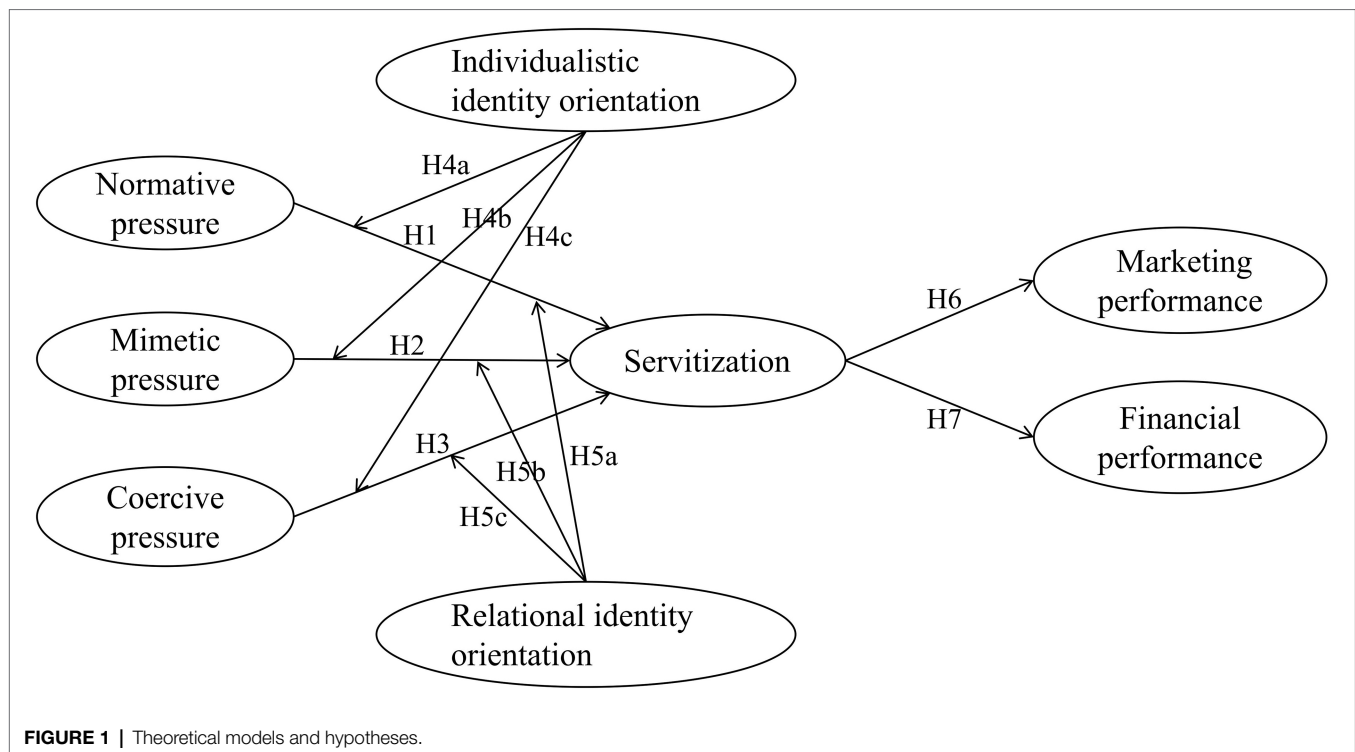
Individualistic identity orientation

H4a

Normative pressure

H4b

H1

H4c

Marketing performance

H6

Mimetic pressure

H2

Servitization

H7

Financial performance

H3

H5b

H5a

Coercive pressure

H5c

Relational identity orientation

FIGURE 1 | Theoretical models and hypotheses.